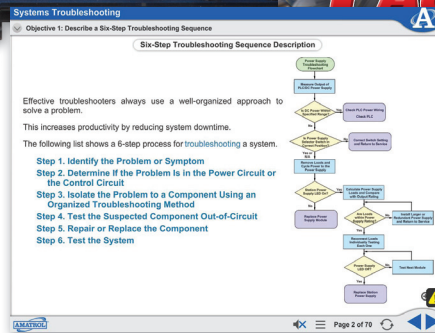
Systems Troubleshooting

Objective 1: Describe a Six-Step Troubleshooting Sequence

Six-Step Troubleshooting Sequence Description

Effective troubleshooters always use a well-organized approach to solve a problem.

This increases productivity by reducing system downtime.

The following list shows a 6-step process for troubleshooting a system.

Step 1. Identify the Problem or Symptom
Step 2. Determine If the Problem Is in the Power Circuit or the Control Circuit
Step 3. Isolate the Problem to a Component Using an Organized Troubleshooting Method
Step 4. Test the Suspected Component Out-of-Circuit
Step 5. Repair or Replace the Component
Step 6. Test the System

Power Supply Troubleshooting Flowchart

Measure Output of PLC/DC Power Supply

Is DC Power Within Specified Range?

No

Check PLC Power Wiring

Check PLC

Is Power Supply Selector Switch in Correct Position?

No

Correct Switch Setting and Return to Service

N.O.

Remove Loads and Apply Power to the Power Supply

Station Power Supply LED ON?

Yes

Calculate Power Supply Loads and Compare with Output Rating

No

Replace Power Supply

Are Loads within Power Supply Rating?

No

Install Larger or Redundant Power Supply and Return to Service

Yes

Reconnect Loads Individually, Testing Each One

Power Supply LED OFF

Yes

Test Bad Module

Replace Station Power Supply

AMATROL

Page 2 of 70